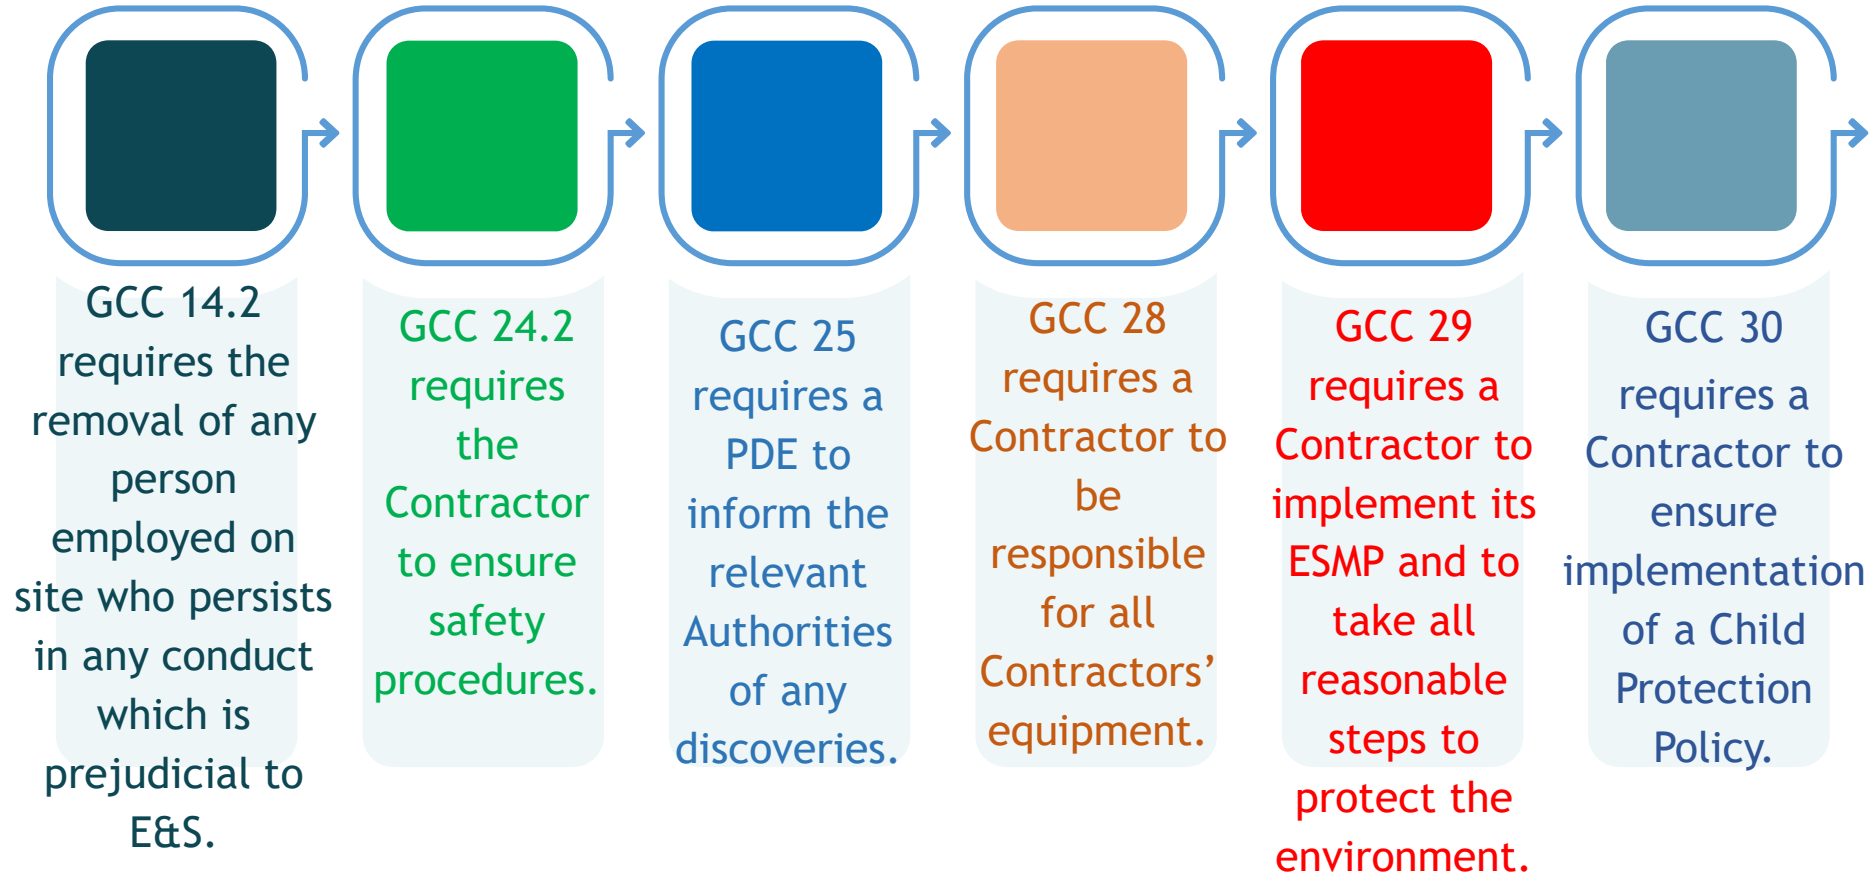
GCC 14.2 requires the removal of any person employed on site who persists in any conduct which is prejudicial to E&S.

GCC 24.2 requires the Contractor to ensure safety procedures.

GCC 25 requires a PDE to inform the relevant Authorities of any discoveries.

GCC 28 requires a Contractor to be responsible for all Contractors' equipment.

GCC 29 requires a Contractor to implement its ESMP and to take all reasonable steps to protect the environment.

GCC 30 requires a Contractor to ensure implementation of a Child Protection Policy.